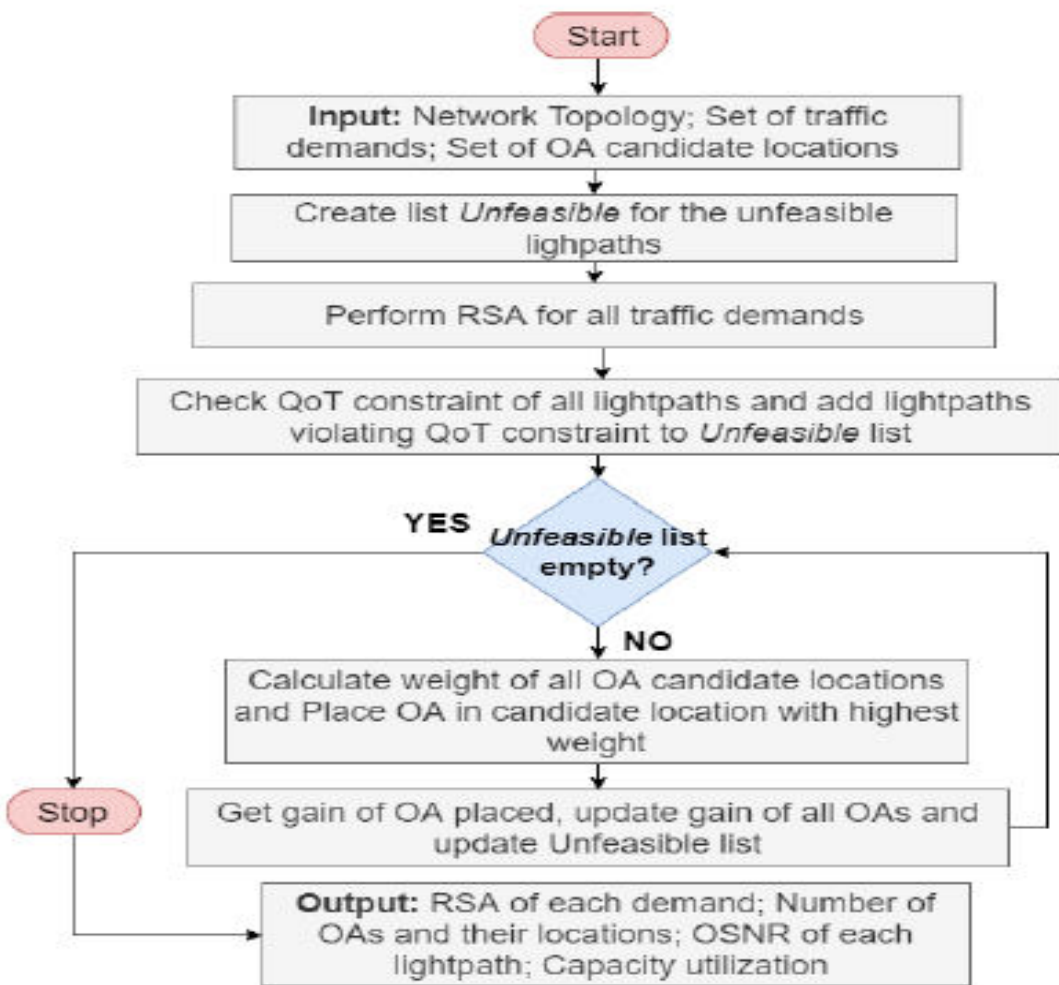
Start

**Input:** Network Topology; Set of traffic demands; Set of OA candidate locations

Create list *Unfeasible* for the unfeasible lighpaths

Perform RSA for all traffic demands

Check QoT constraint of all lightpaths and add lightpaths violating QoT constraint to *Unfeasible* list

YES

*Unfeasible* list empty?

NO

Calculate weight of all OA candidate locations and Place OA in candidate location with highest weight

Stop

Get gain of OA placed, update gain of all OAs and update Unfeasible list

**Output:** RSA of each demand; Number of OAs and their locations; OSNR of each lightpath; Capacity utilization